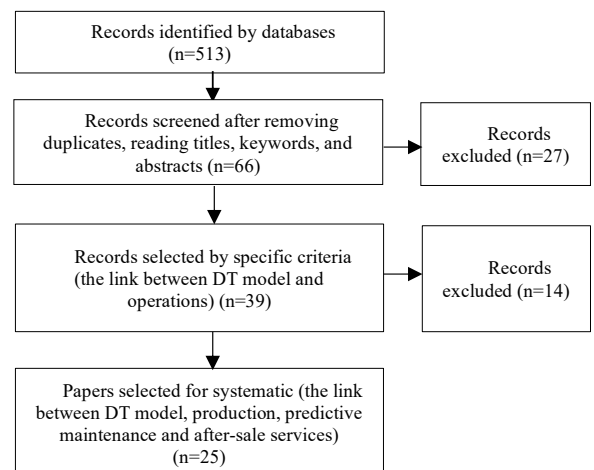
Records identified by databases (n=513)

Records screened after removing duplicates, reading titles, keywords, and abstracts (n=66)

Records excluded (n=27)

Records selected by specific criteria (the link between DT model and operations) (n=39)

Records excluded (n=14)

Papers selected for systematic (the link between DT model, production, predictive maintenance and after-sale services) (n=25)